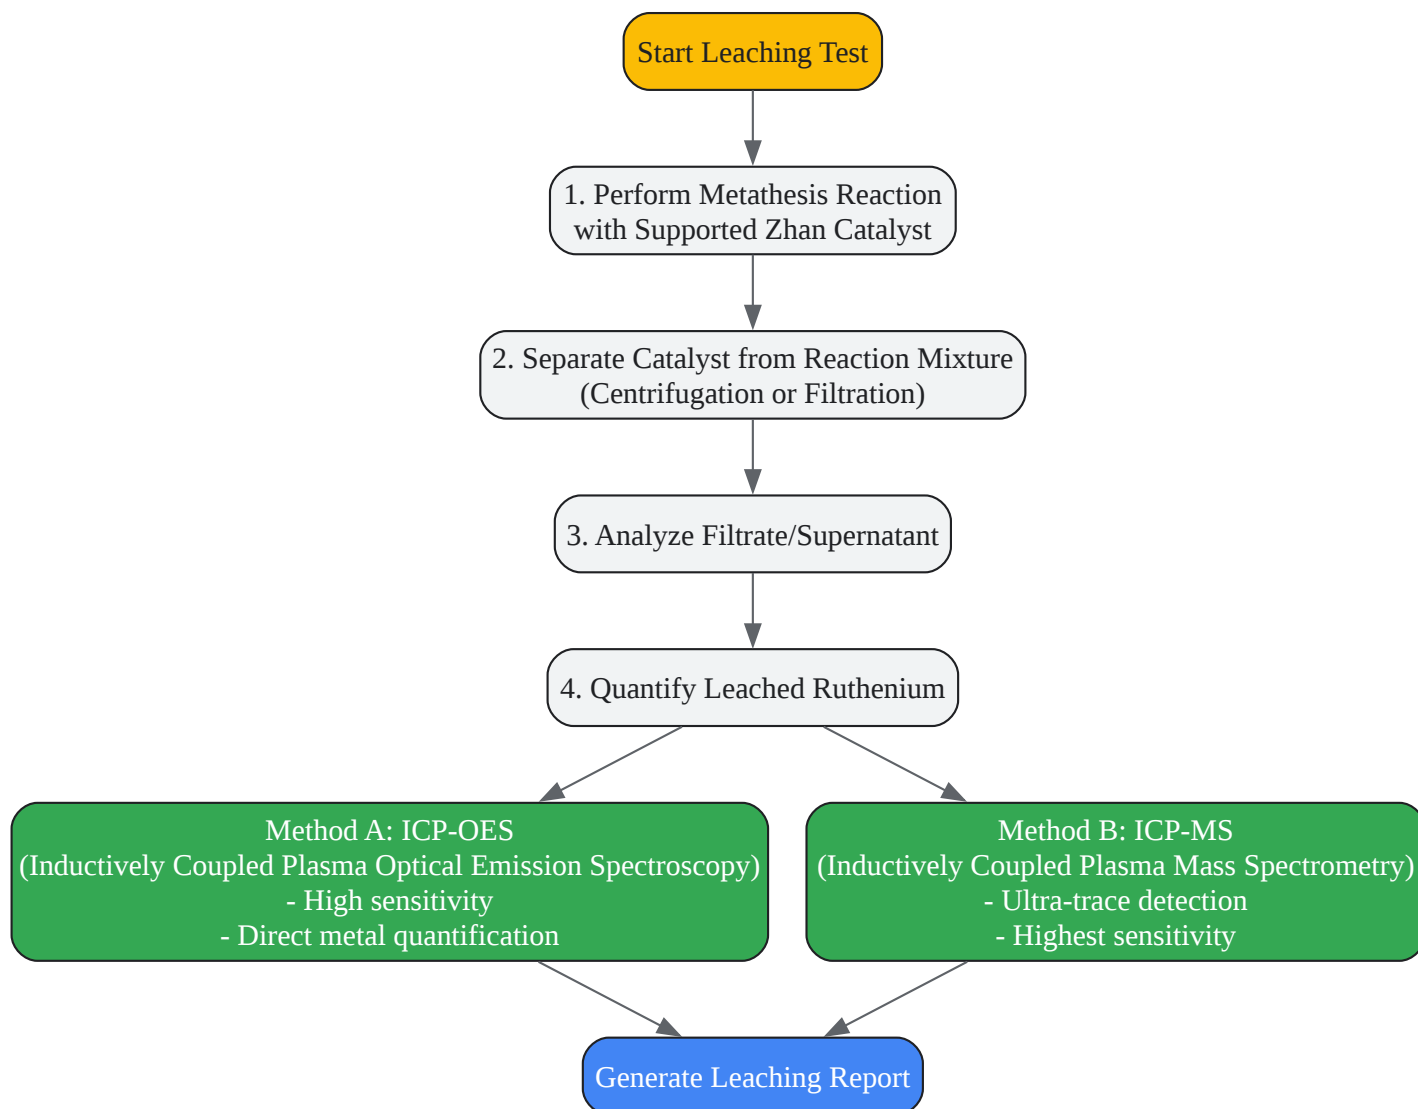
Start Leaching Test

1. Perform Metathesis Reaction with Supported Zhan Catalyst

2. Separate Catalyst from Reaction Mixture (Centrifugation or Filtration)

3. Analyze Filtrate/Supernatant

4. Quantify Leached Ruthenium

Method A: ICP-OES
(Inductively Coupled Plasma Optical Emission Spectroscopy)
- High sensitivity
- Direct metal quantification

Method B: ICP-MS
(Inductively Coupled Plasma Mass Spectrometry)
- Ultra-trace detection
- Highest sensitivity

Generate Leaching Report